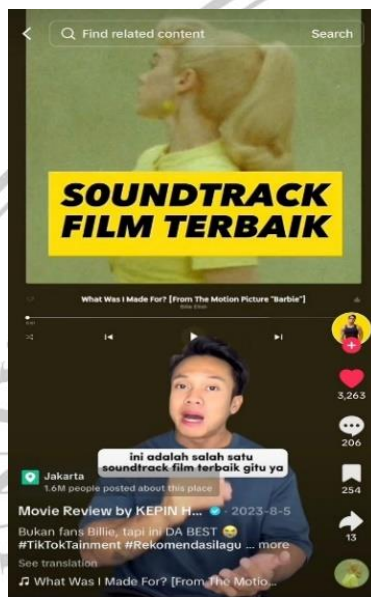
Find related content
Search

SOUNDTRACK FILM TERBAIK

What Was I Made For? [From The Motion Picture "Barbie"]
Billie Eilish

3,263
206
254
13

ini adalah salah satu soundtrack film terbaik gitu ya

Jakarta
1.6M people posted about this place

Movie Review by KEPIN H... · 2023-8-5
Bukan fans Billie, tapi ini DA BEST 😂
#TikTokTainment #Rekomendasilagu ... more
See translation
♫ What Was I Made For? [From The Motio...